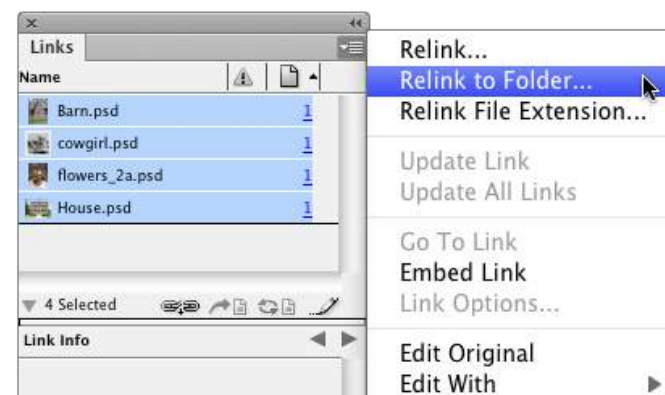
Links
Name
Barn.psd 1
cowgirl.psd 1
flowers_2a.psd 1
House.psd 1
4 Selected
Link Info

Relink...
Relink to Folder...
Relink File Extension...
Update Link
Update All Links
Go To Link
Embed Link
Link Options...
Edit Original
Edit With